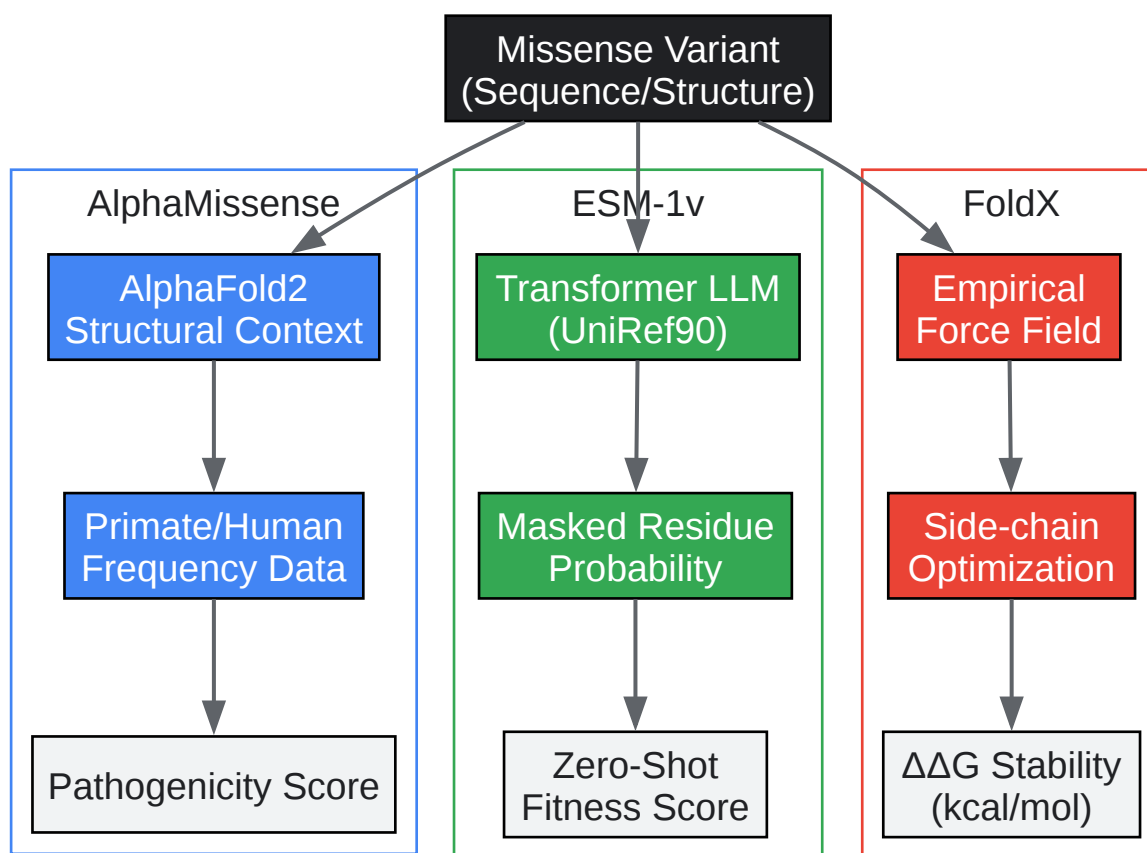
Missense Variant
(Sequence/Structure)

AlphaMissense

AlphaFold2
Structural Context

Primate/Human
Frequency Data

Pathogenicity Score

ESM-1v

Transformer LLM
(UniRef90)

Masked Residue
Probability

Zero-Shot
Fitness Score

FoldX

Empirical
Force Field

Side-chain
Optimization

$\Delta\Delta G$ Stability
(kcal/mol)